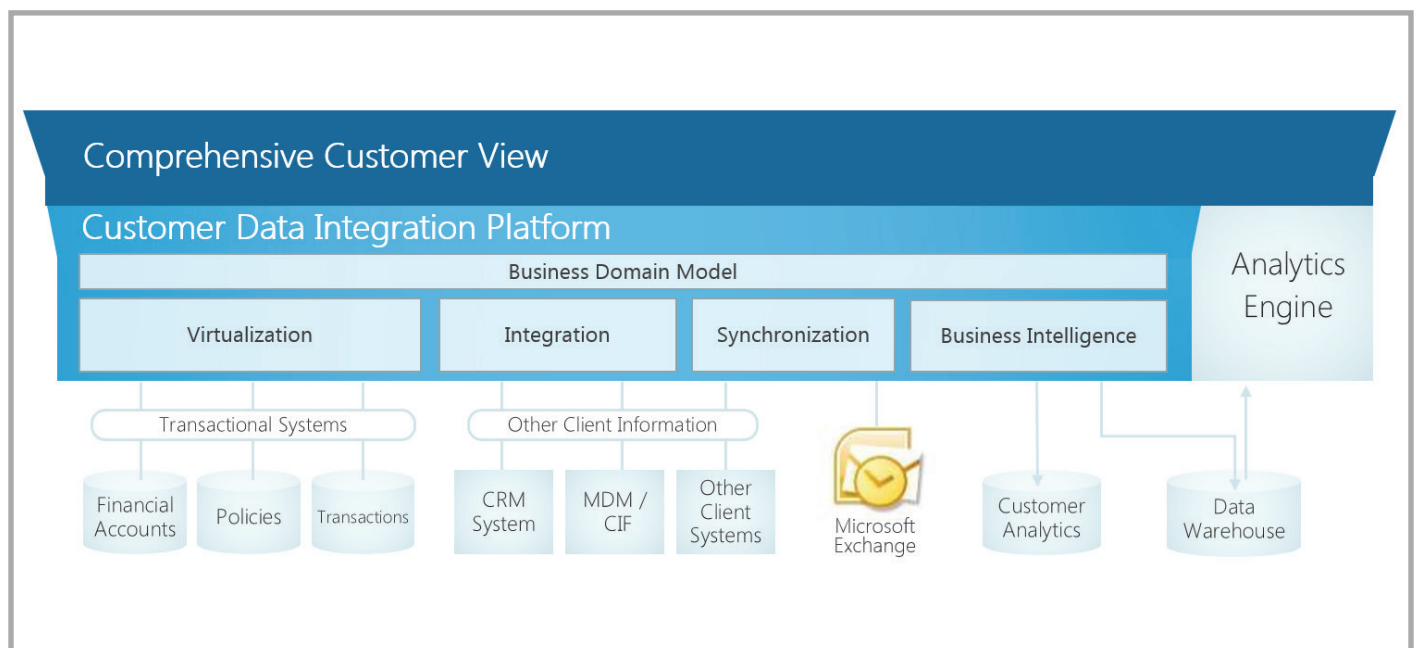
Comprehensive Customer View

Customer Data Integration Platform

Business Domain Model

Virtualization

Integration

Synchronization

Business Intelligence

Analytics Engine

Transactional Systems

Other Client Information

Financial Accounts

Policies

Transactions

CRM System

MDM / CIF

Other Client Systems

Microsoft Exchange

Customer Analytics

Data Warehouse